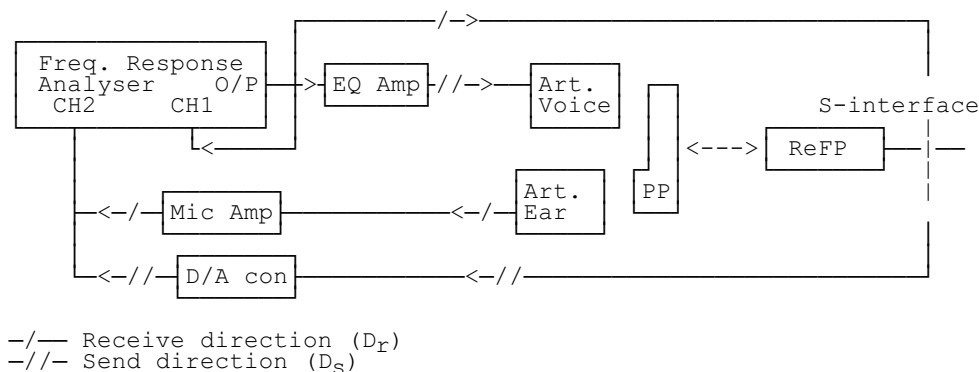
/—>

Freq. Response Analyser O/P CH2 CH1

<

>

EQ Amp

//—>

Art. Voice

S-interface

PP

<--->

ReFP

<—/—

Mic Amp

<—/

Art. Ear

<—//—

D/A con

<—//

—/— Receive direction ($D_r$)
—//— Send direction ($D_s$)